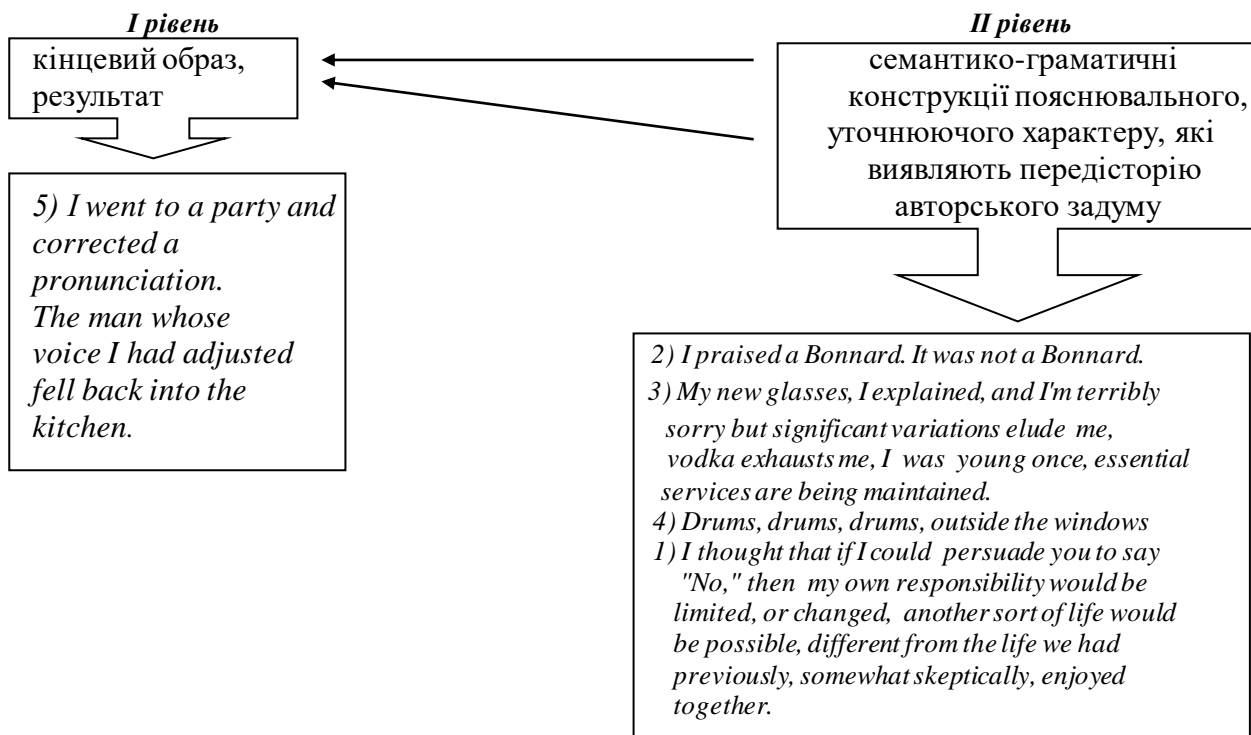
I рівень

кінцевий образ, результат

5) I went to a party and corrected a pronunciation. The man whose voice I had adjusted fell back into the kitchen.

II рівень

семантико-граматичні конструкції пояснювального, уточнюючого характеру, які виявляють передісторію авторського задуму

2) I praised a Bonnard. It was not a Bonnard.
3) My new glasses, I explained, and I'm terribly sorry but significant variations elude me, vodka exhausts me, I was young once, essential services are being maintained.
4) Drums, drums, drums, outside the windows
1) I thought that if I could persuade you to say "No," then my own responsibility would be limited, or changed, another sort of life would be possible, different from the life we had previously, somewhat skeptically, enjoyed together.